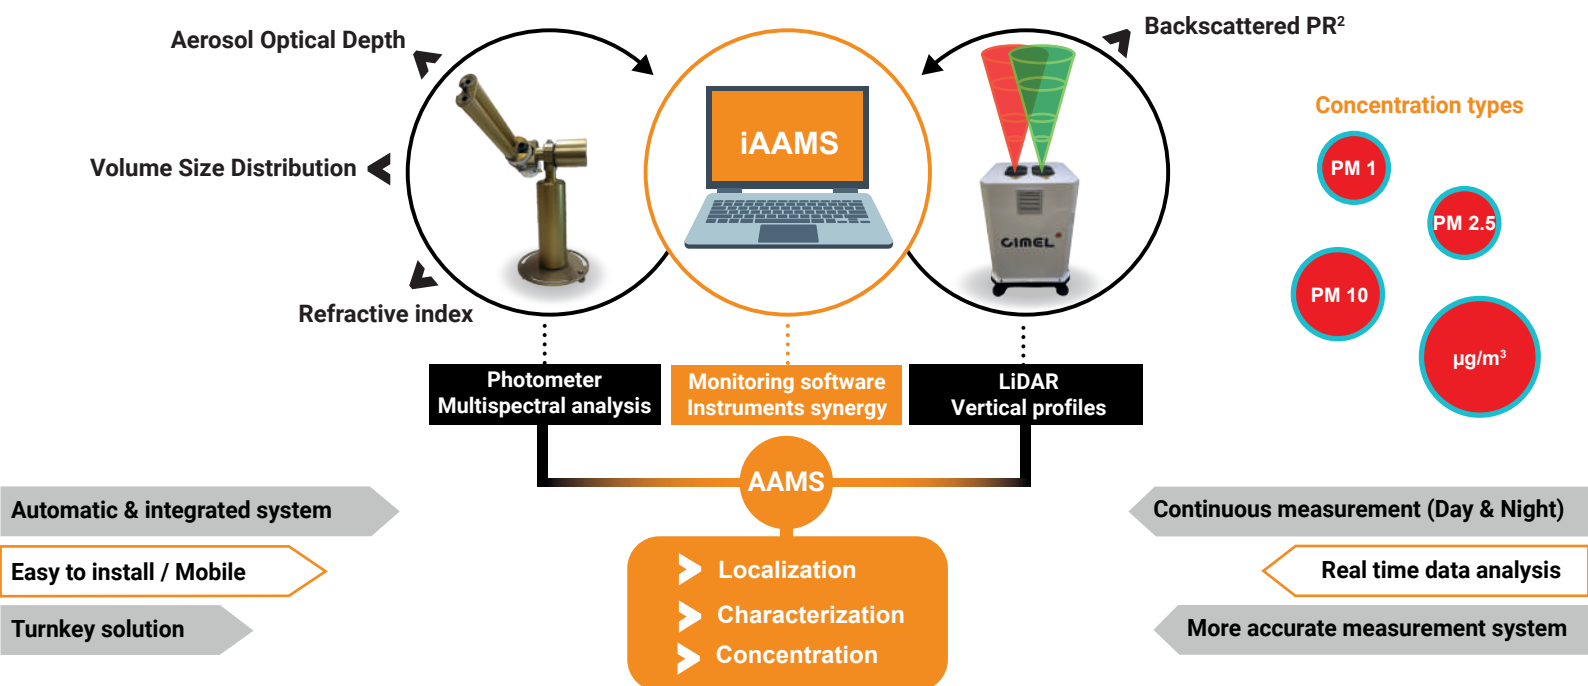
Aerosol Optical Depth

Volume Size Distribution

Refractive index

iAAMS

Backscattered PR$^2$

CIMEL

Concentration types

PM 1

PM 2.5

PM 10

µg/m$^3$

Photometer
Multispectral analysis

Monitoring software
Instruments synergy

LiDAR
Vertical profiles

AAMS

Automatic & integrated system

Easy to install / Mobile

Turnkey solution

Localization

Characterization

Concentration

Continuous measurement (Day & Night)

Real time data analysis

More accurate measurement system